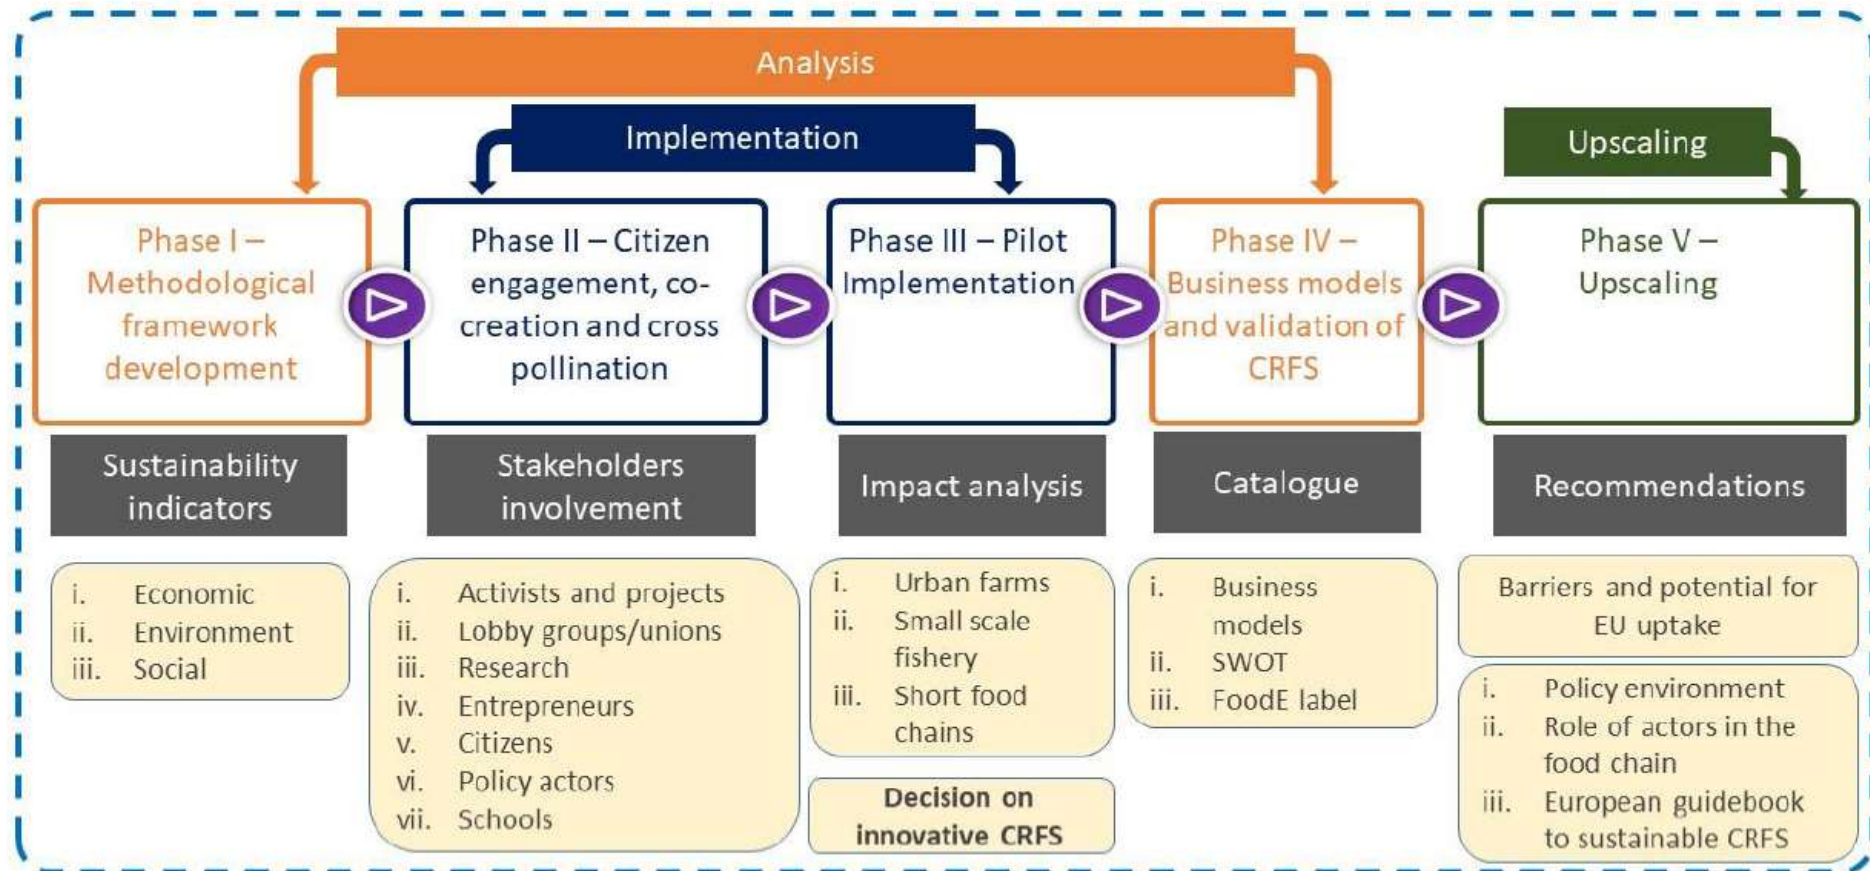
Analysis

Implementation

Upscaling

Phase I – Methodological framework development

Phase II – Citizen engagement, co-creation and cross pollination

Phase III – Pilot Implementation

Phase IV – Business models and validation of CRFS

Phase V – Upscaling

Sustainability indicators

Stakeholders involvement

Impact analysis

Catalogue

Recommendations

i. Economic
ii. Environment
iii. Social

i. Activists and projects
ii. Lobby groups/unions
iii. Research
iv. Entrepreneurs
v. Citizens
vi. Policy actors
vii. Schools

i. Urban farms
ii. Small scale fishery
iii. Short food chains

Decision on innovative CRFS

i. Business models
ii. SWOT
iii. FoodE label

Barriers and potential for EU uptake

i. Policy environment
ii. Role of actors in the food chain
iii. European guidebook to sustainable CRFS